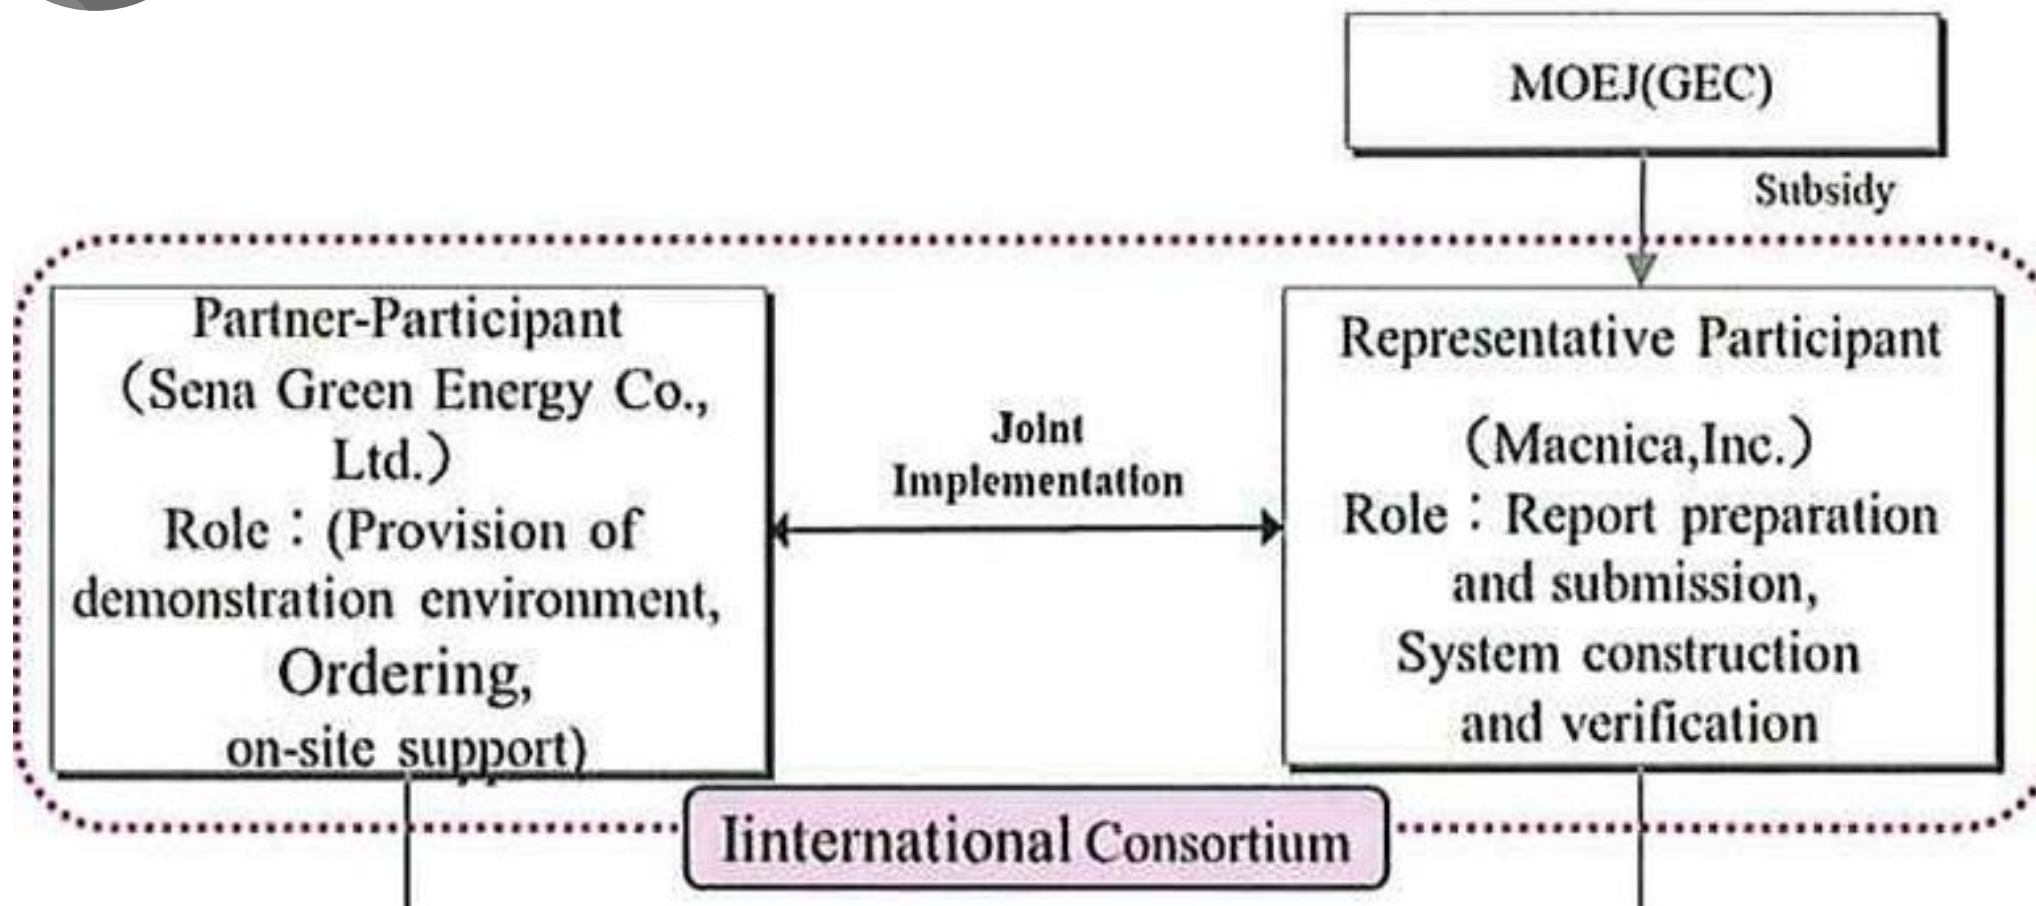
MOEJ(GEC)

Subsidy

Partner-Participant (Sena Green Energy Co., Ltd.) Role：(Provision of demonstration environment, Ordering, on-site support)

Joint Implementation

Representative Participant (Macnica,Inc.) Role：Report preparation and submission, System construction and verification

Iinternational Consortium